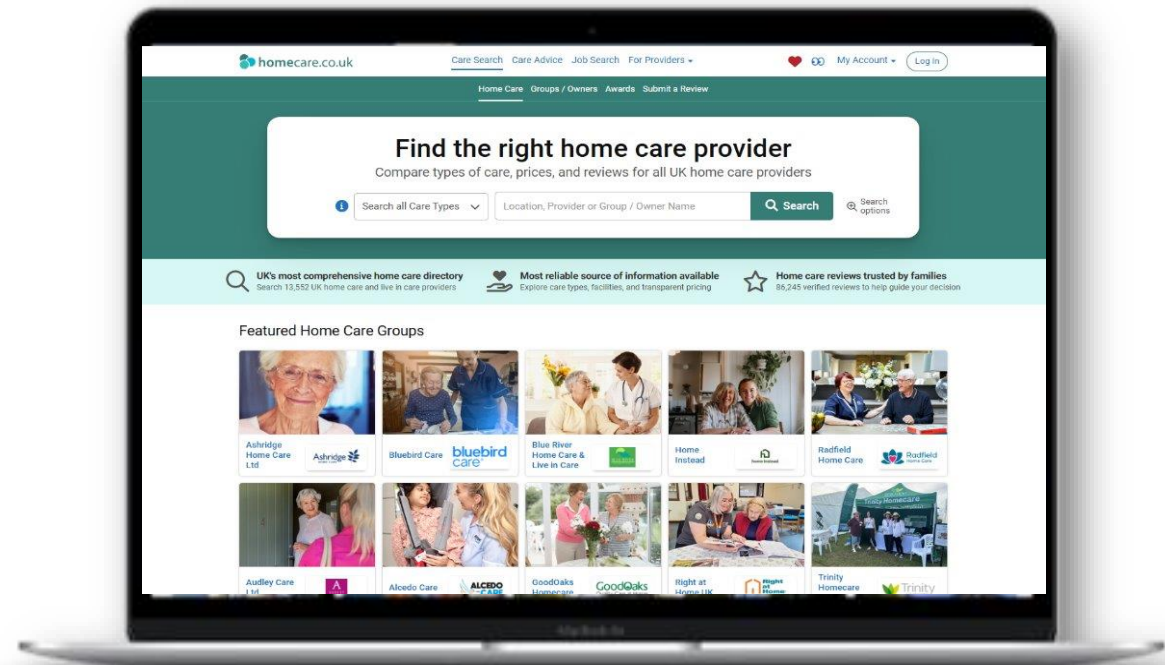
homecare.co.uk

Care Search Care Advice Job Search For Providers

My Account Log In

Home Care Groups / Owners Awards Submit a Review

Find the right home care provider

Compare types of care, prices, and reviews for all UK home care providers

Search all Care Types

Location, Provider or Group / Owner Name

Search

Search options

UK's most comprehensive home care directory
Search 13,552 UK home care and live in care providers

Most reliable source of information available
Explore care types, facilities, and transparent pricing

Home care reviews trusted by families
86,245 verified reviews to help guide your decision

Featured Home Care Groups

Ashridge Home Care Ltd

Ashridge

Bluebird Care

bluebird care

Blue River Home Care & Live in Care

Home Instead

Home Instead

Radfield Home Care

Radfield Home Care

Audley Care Ltd

Alcedo Care

ALCEDO CARE

GoodOaks Homecare

GoodOaks

Right at Home UK

Right at Home

Trinity Homecare

Trinity Homecare

Trinity

MacBook Air